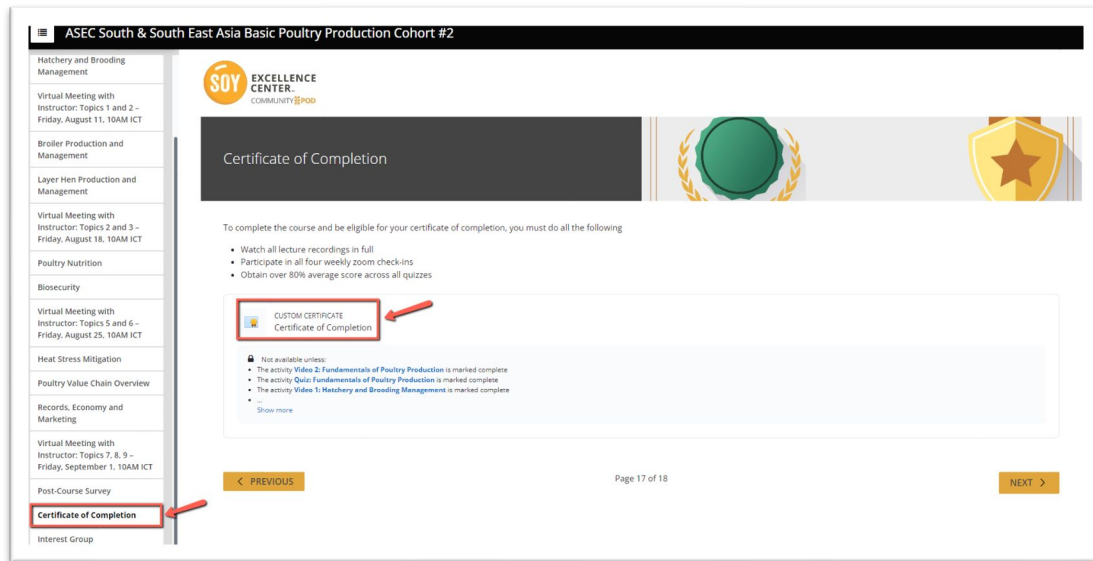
ASEC South & South East Asia Basic Poultry Production Cohort #2

Hatchery and Brooding Management

Virtual Meeting with Instructor: Topics 1 and 2 – Friday, August 11, 10AM ICT

Broiler Production and Management

Layer Hen Production and Management

Virtual Meeting with Instructor: Topics 2 and 3 – Friday, August 18, 10AM ICT

Poultry Nutrition

Biosecurity

Virtual Meeting with Instructor: Topics 5 and 6 – Friday, August 25, 10AM ICT

Heat Stress Mitigation

Poultry Value Chain Overview

Records, Economy and Marketing

Virtual Meeting with Instructor: Topics 7, 8, 9 – Friday, September 1, 10AM ICT

Post-Course Survey

Certificate of Completion

Interest Group

SOY EXCELLENCE CENTER. COMMUNITY POD

Certificate of Completion

To complete the course and be eligible for your certificate of completion, you must do all the following

- Watch all lecture recordings in full
- Participate in all four weekly zoom check-ins
- Obtain over 80% average score across all quizzes

CUSTOM CERTIFICATE
Certificate of Completion

Not available unless:
- The activity Video 2: Fundamentals of Poultry Production is marked complete
- The activity Quiz: Fundamentals of Poultry Production is marked complete
- The activity Video 1: Hatchery and Brooding Management is marked complete
- ...
Show more

< PREVIOUS

Page 17 of 18

NEXT >